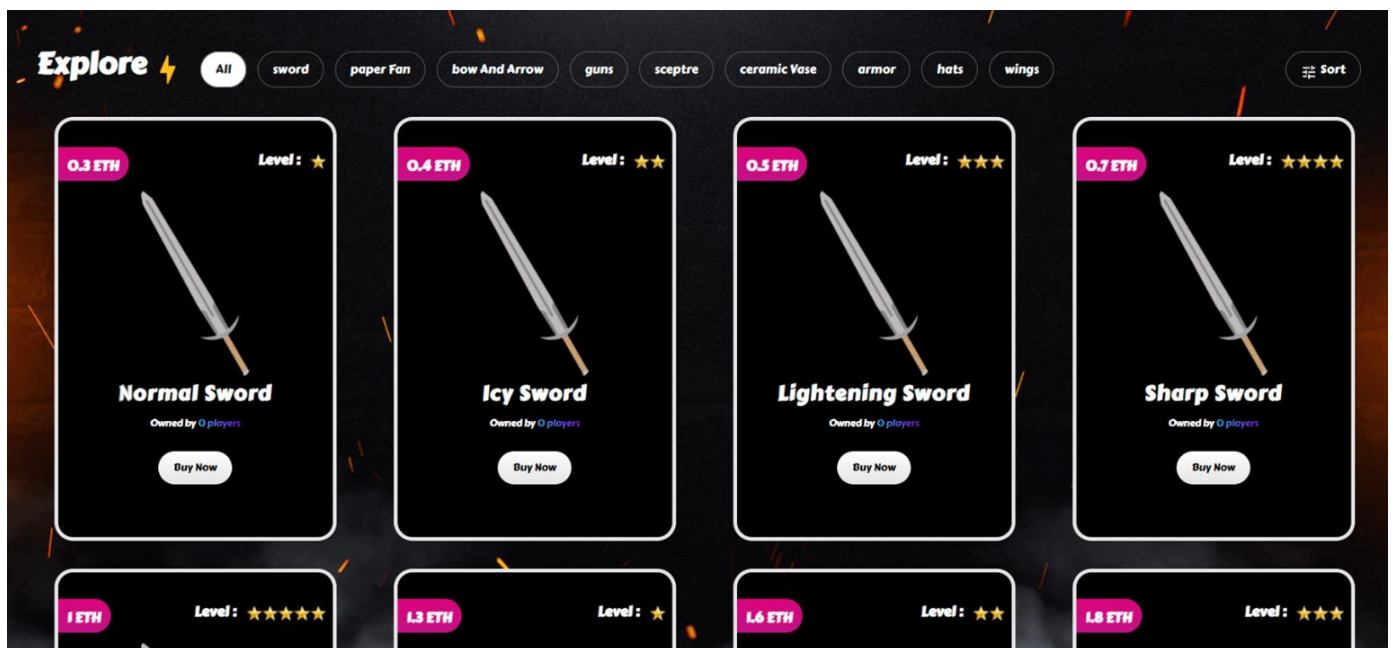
Explore

All sword paper Fan bow And Arrow guns sceptre ceramic Vase armor hats wings

Sort

0.3 ETH
Level :
Normal Sword
Owned by 0 players
Buy Now

0.4 ETH
Level :
Icy Sword
Owned by 0 players
Buy Now

0.5 ETH
Level :
Lightening Sword
Owned by 0 players
Buy Now

0.7 ETH
Level :
Sharp Sword
Owned by 0 players
Buy Now

1 ETH
Level :

1.3 ETH
Level :

1.6 ETH
Level :

1.8 ETH
Level :